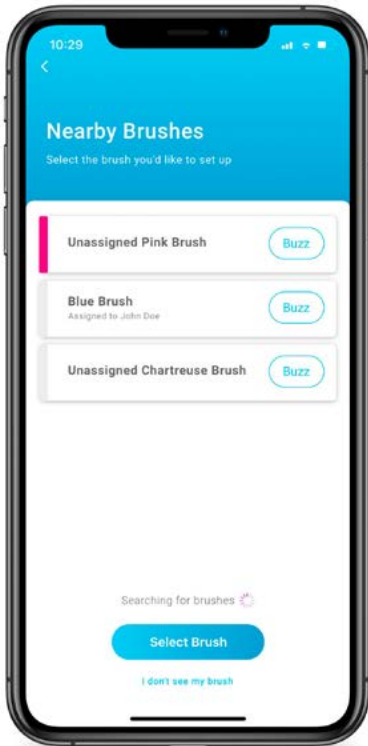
10:29

<

Nearby Brushes

Select the brush you'd like to set up

Unassigned Pink Brush
Buzz

Blue Brush
Assigned to John Doe
Buzz

Unassigned Chartreuse Brush
Buzz

Searching for brushes

Select Brush

I don't see my brush